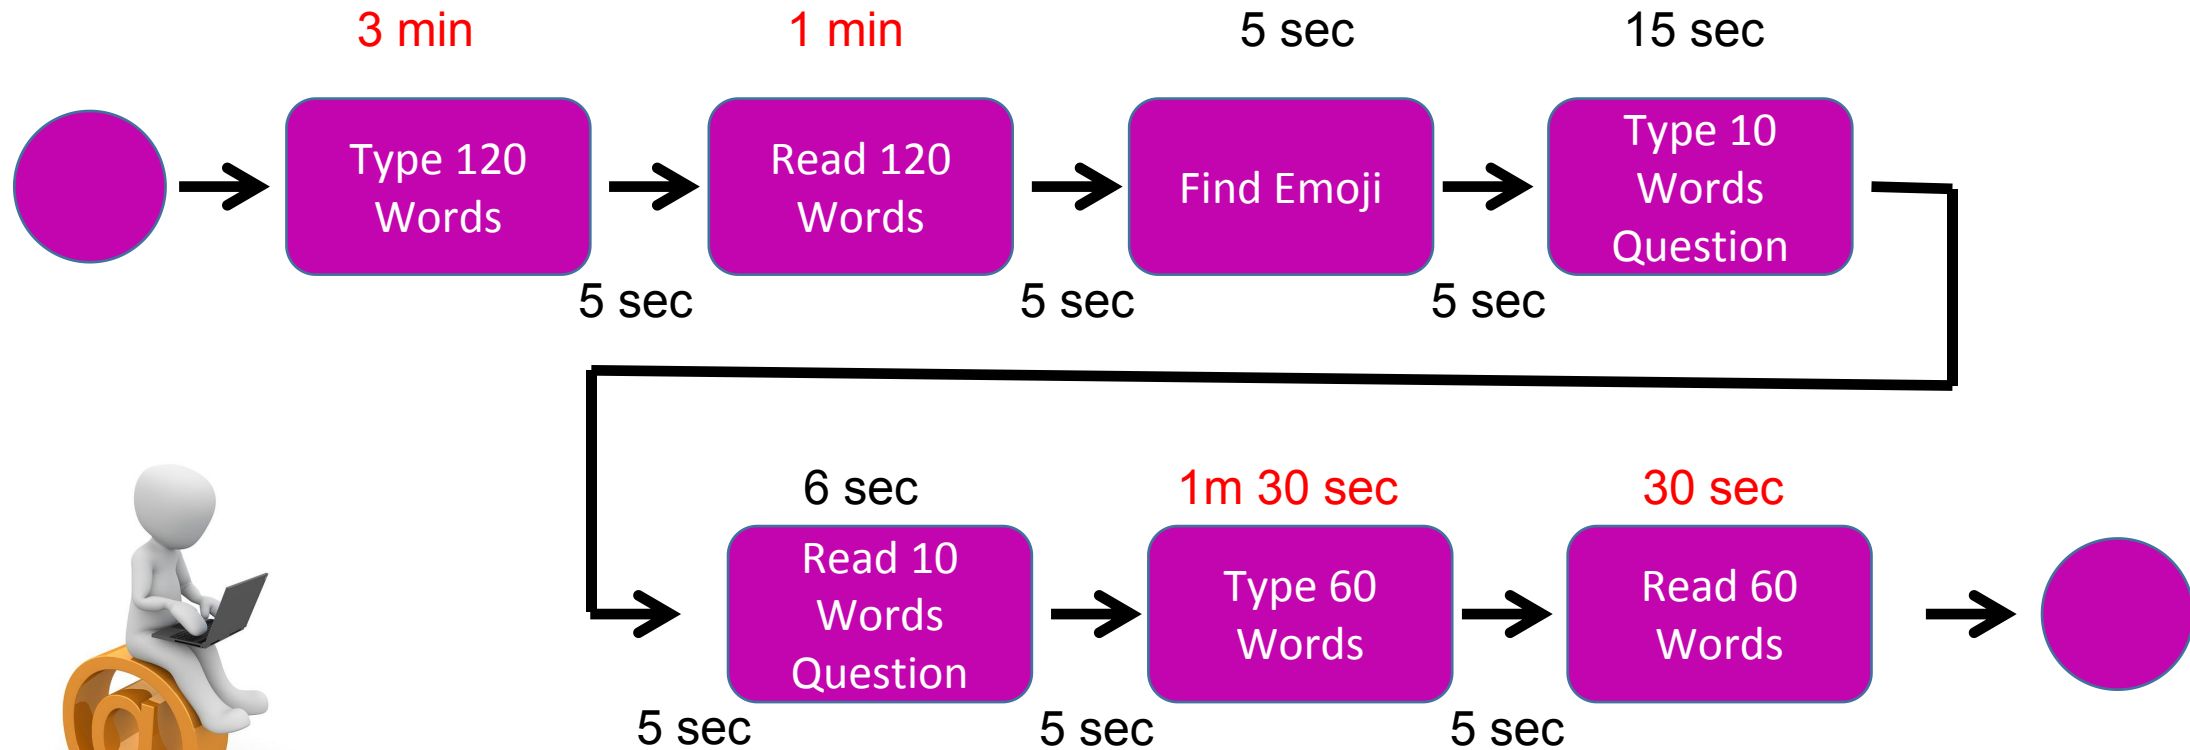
3 min

Type 120 Words

5 sec

1 min

Read 120 Words

5 sec

5 sec

Find Emoji

5 sec

15 sec

Type 10 Words Question

6 sec

Read 10 Words Question

5 sec

1m 30 sec

Type 60 Words

5 sec

30 sec

Read 60 Words

5 sec